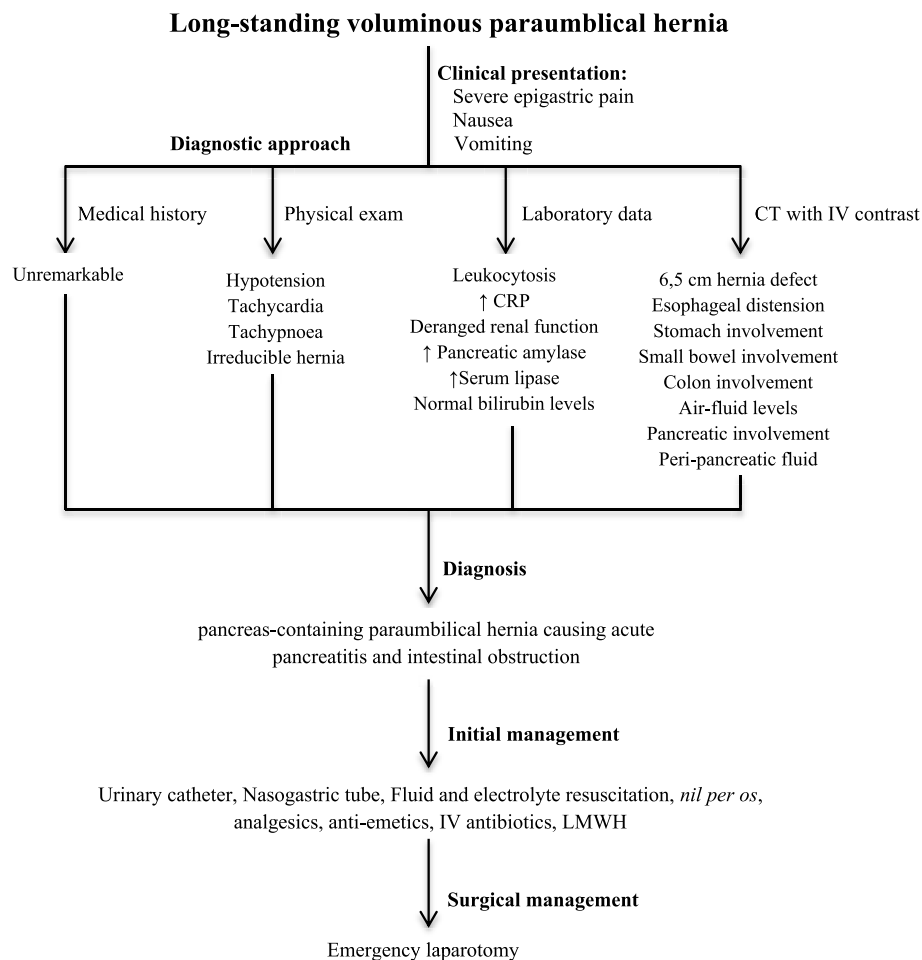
Long-standing voluminous paraumblical hernia

Clinical presentation:
Severe epigastric pain
Nausea
Vomiting

Diagnostic approach

Medical history

Unremarkable

Physical exam

Hypotension
Tachycardia
Tachypnoea
Irreducible hernia

Laboratory data

Leukocytosis
↑ CRP
Deranged renal function
↑ Pancreatic amylase
↑Serum lipase
Normal bilirubin levels

CT with IV contrast

6,5 cm hernia defect
Esophageal distension
Stomach involvement
Small bowel involvement
Colon involvement
Air-fluid levels
Pancreatic involvement
Peri-pancreatic fluid

Diagnosis

pancreas-containing paraumbilical hernia causing acute pancreatitis and intestinal obstruction

Initial management

Urinary catheter, Nasogastric tube, Fluid and electrolyte resuscitation, nil per os, analgesics, anti-emetics, IV antibiotics, LMWH

Surgical management

Emergency laparotomy